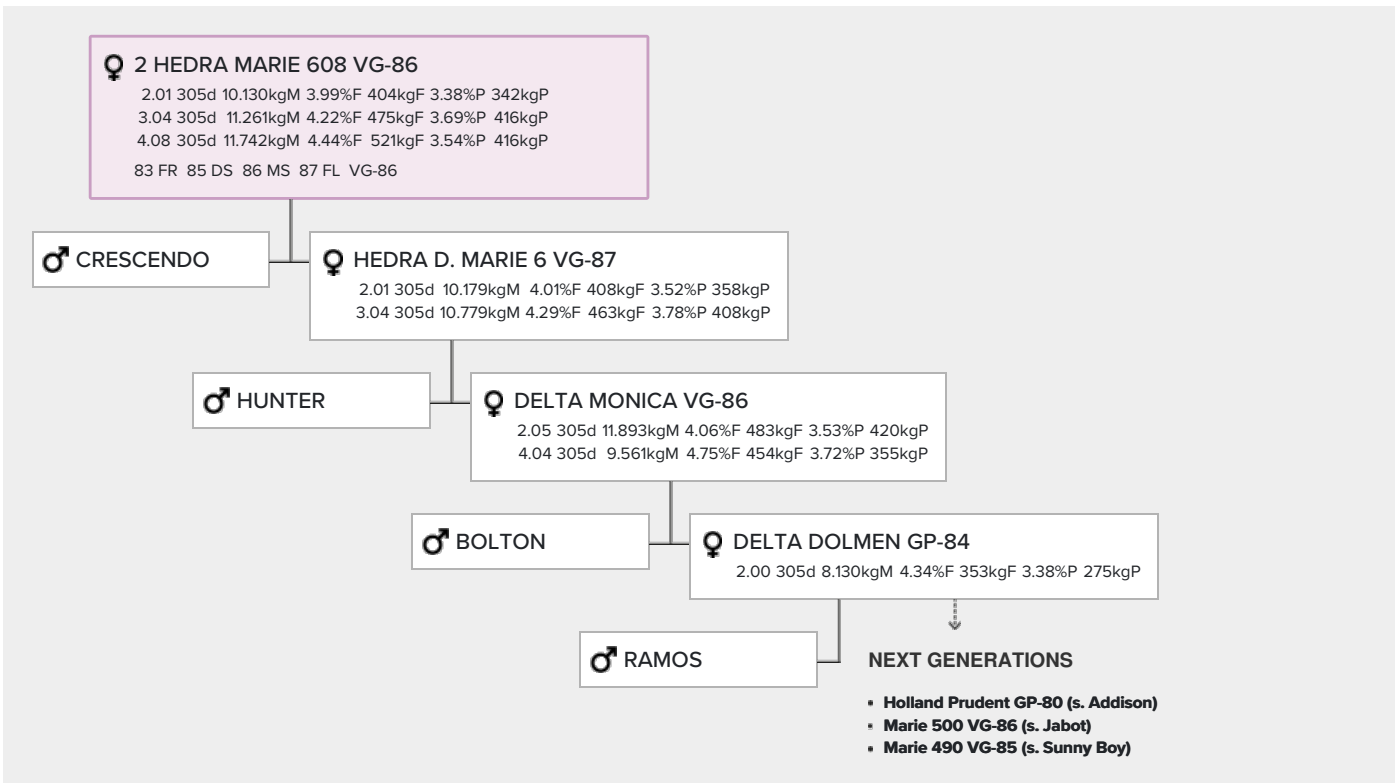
♀ 2 HEDRA MARIE 608 VG-86
2.01 305d 10.130kgM 3.99%F 404kgF 3.38%P 342kgP
3.04 305d 11.261kgM 4.22%F 475kgF 3.69%P 416kgP
4.08 305d 11.742kgM 4.44%F 521kgF 3.54%P 416kgP
83 FR 85 DS 86 MS 87 FL VG-86

♂ CRESCENDO

♀ HEDRA D. MARIE 6 VG-87
2.01 305d 10.179kgM 4.01%F 408kgF 3.52%P 358kgP
3.04 305d 10.779kgM 4.29%F 463kgF 3.78%P 408kgP

♂ HUNTER

♀ DELTA MONICA VG-86
2.05 305d 11.893kgM 4.06%F 483kgF 3.53%P 420kgP
4.04 305d 9.561kgM 4.75%F 454kgF 3.72%P 355kgP

♂ BOLTON

♀ DELTA DOLMEN GP-84
2.00 305d 8.130kgM 4.34%F 353kgF 3.38%P 275kgP

♂ RAMOS

NEXT GENERATIONS
- Holland Prudent GP-80 (s. Addison)
- Marie 500 VG-86 (s. Jabot)
- Marie 490 VG-85 (s. Sunny Boy)